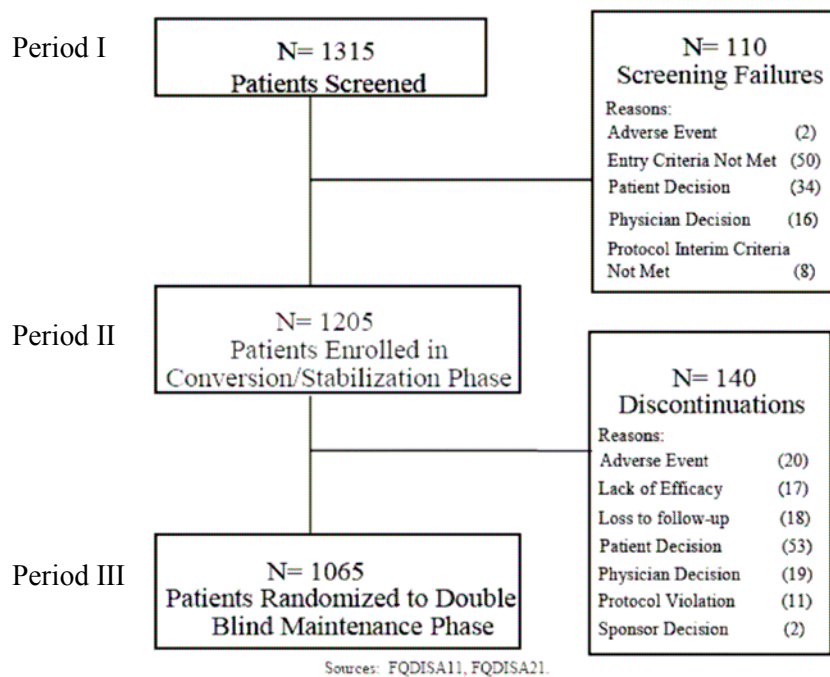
Period I

N= 1315
Patients Screened

N= 110
Screening Failures
Reasons:
Adverse Event (2)
Entry Criteria Not Met (50)
Patient Decision (34)
Physician Decision (16)
Protocol Interim Criteria Not Met (8)

Period II

N= 1205
Patients Enrolled in Conversion/Stabilization Phase

N= 140
Discontinuations
Reasons:
Adverse Event (20)
Lack of Efficacy (17)
Loss to follow-up (18)
Patient Decision (53)
Physician Decision (19)
Protocol Violation (11)
Sponsor Decision (2)

Period III

N= 1065
Patients Randomized to Double Blind Maintenance Phase

Sources: FQDISA11, FQDISA21.